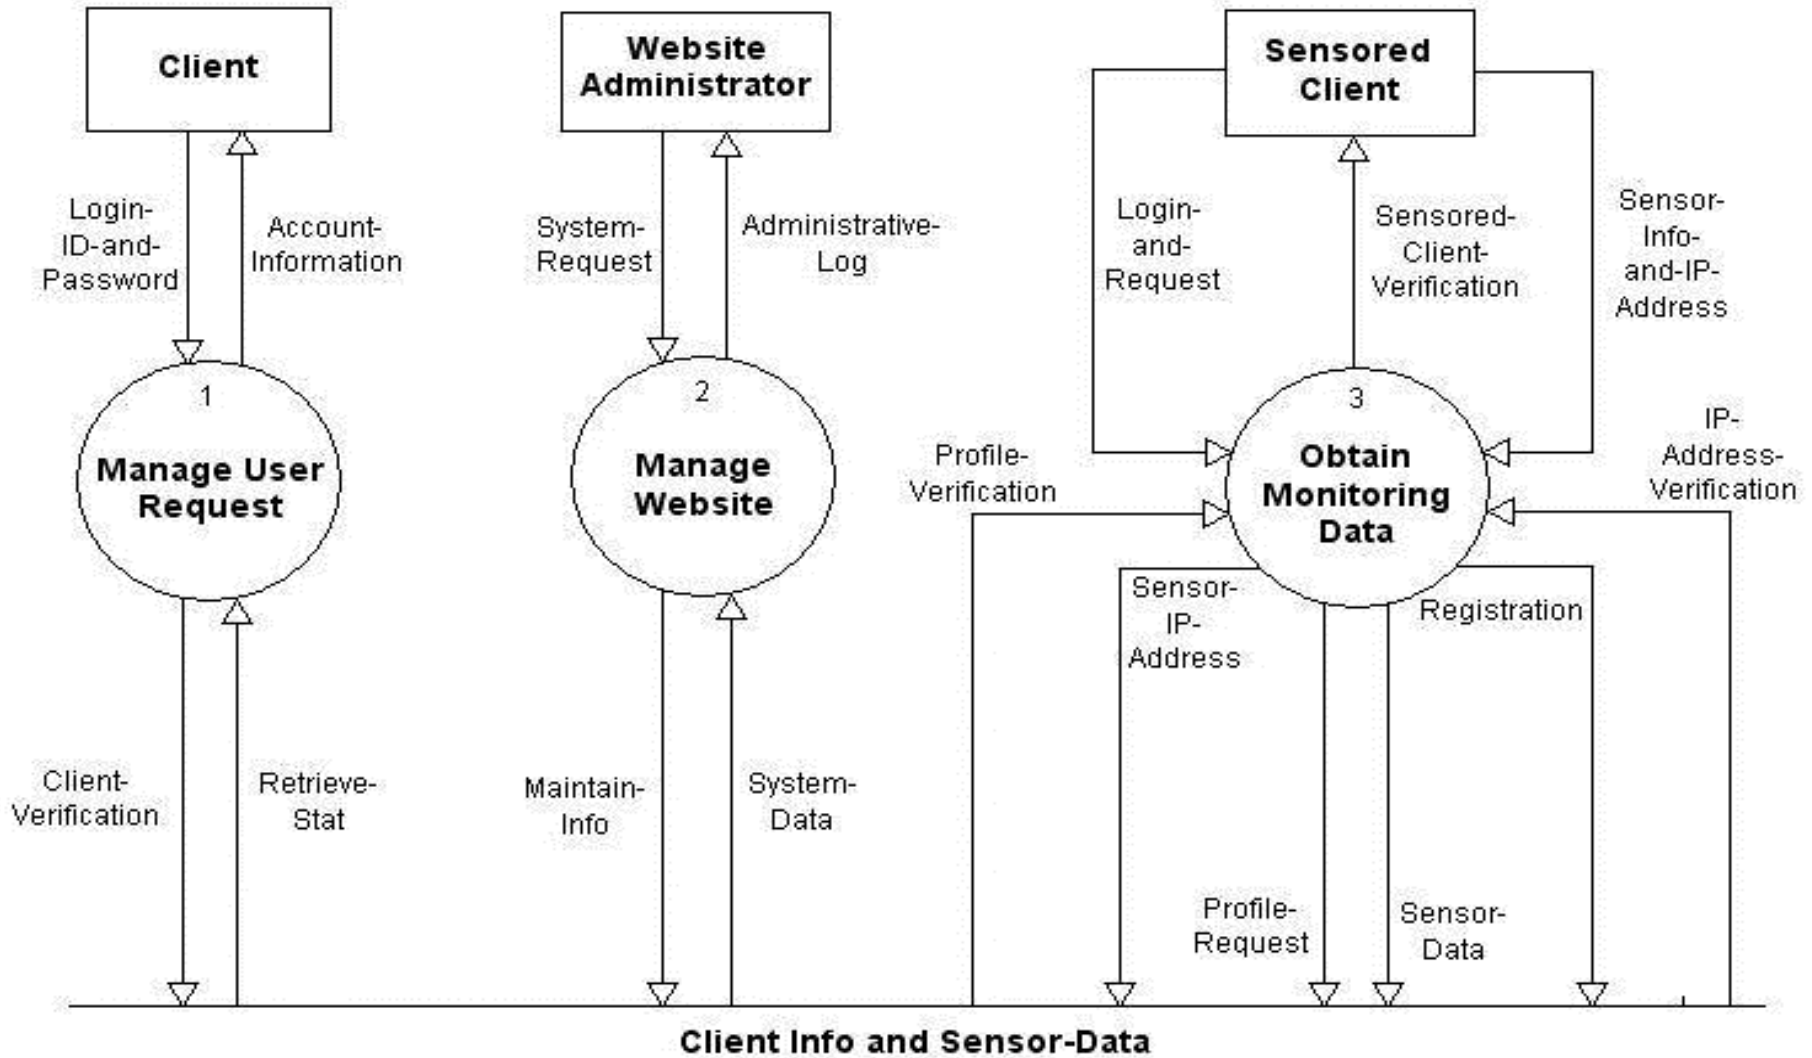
Client

Website Administrator

Sensored Client

Login-ID-and-Password

Account-Information

System-Request

Administrative-Log

Login-and-Request

Sensored-Client-Verification

Sensor-Info-and-IP-Address

1

Manage User Request

2

Manage Website

3

Obtain Monitoring Data

Profile-Verification

IP-Address-Verification

Sensor-IP-Address

Registration

Client-Verification

Retrieve-Stat

Maintain-Info

System-Data

Profile-Request

Sensor-Data

Client Info and Sensor-Data